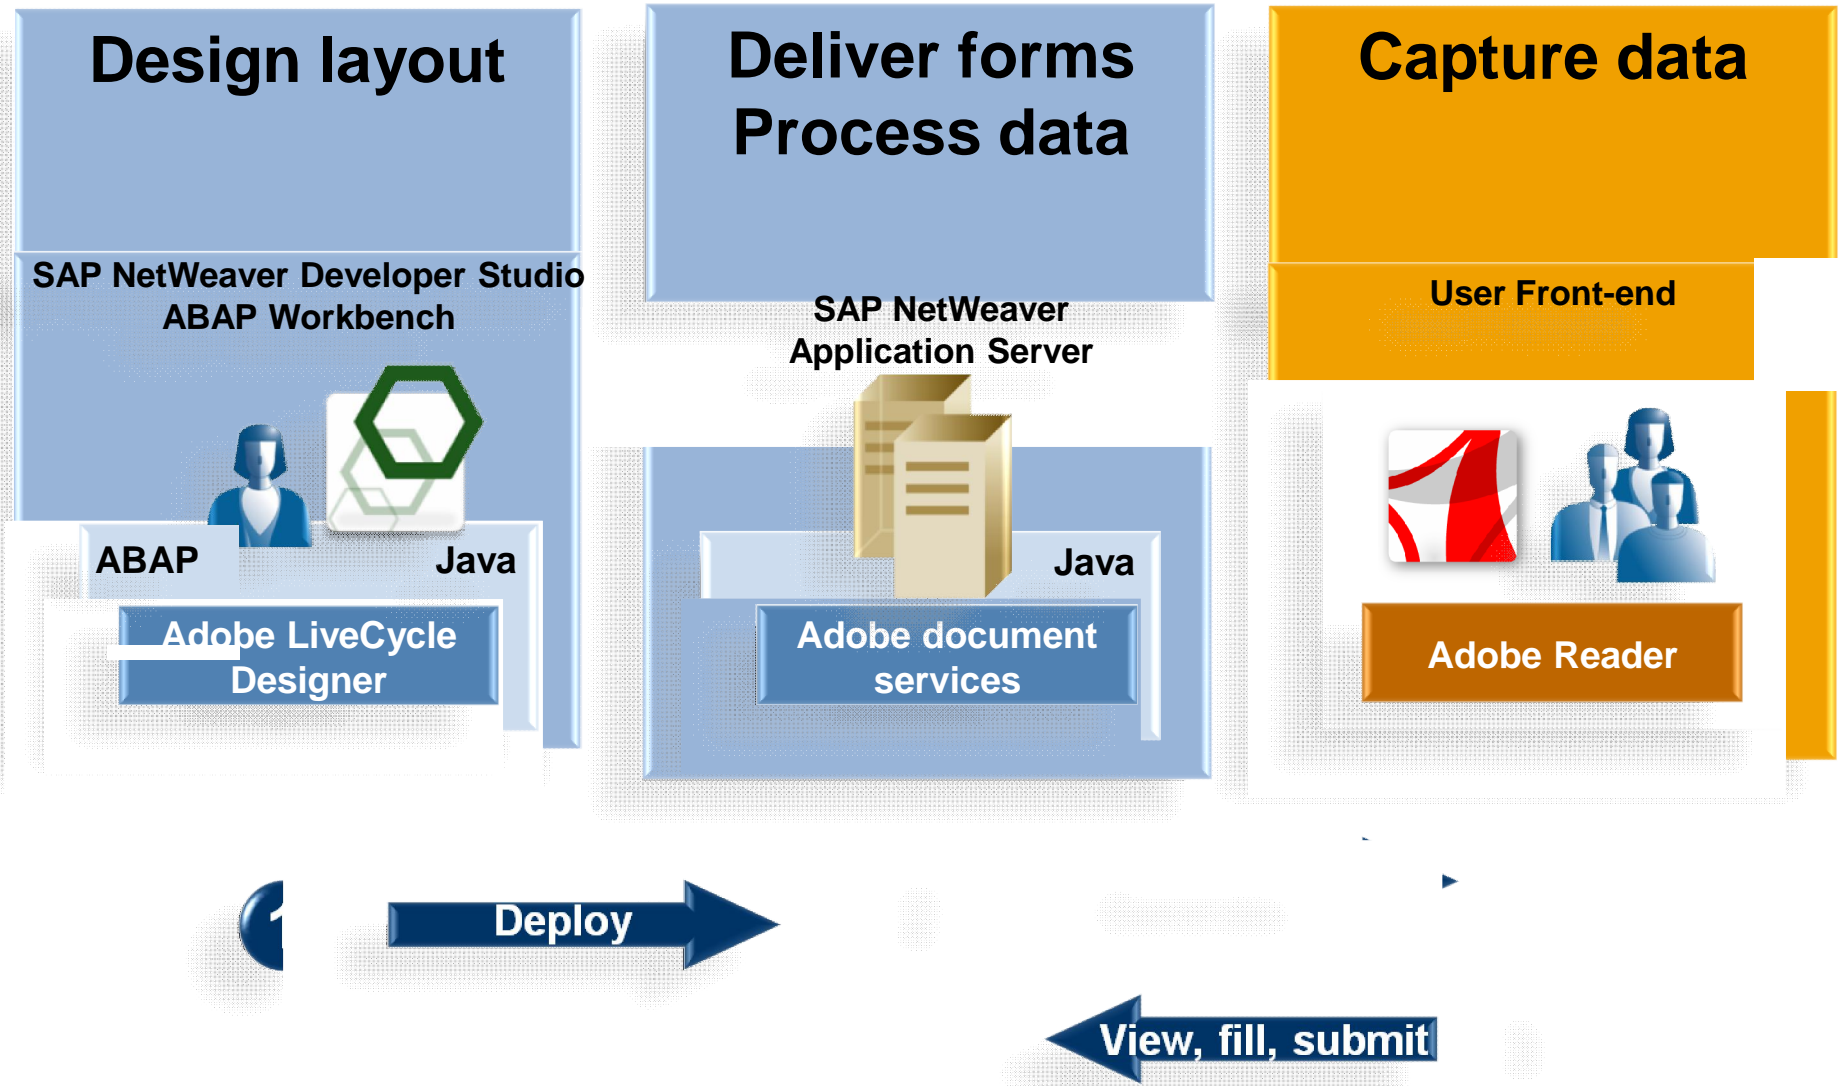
Design layout

SAP NetWeaver Developer Studio
ABAP Workbench

ABAP

Java

Adobe LiveCycle Designer

Deliver forms
Process data

SAP NetWeaver
Application Server

Java

Adobe document services

Capture data

User Front-end

Adobe Reader

1

Deploy

View, fill, submit